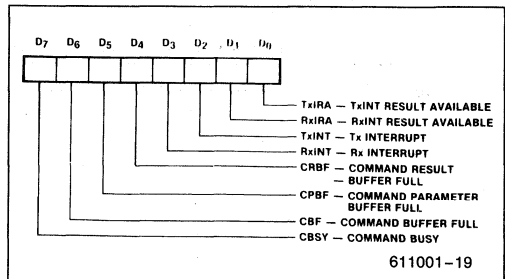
$D_7$ $D_6$ $D_5$ $D_4$ $D_3$ $D_2$ $D_1$ $D_0$

TxIRA — TxINT RESULT AVAILABLE
RxIRA — RxINT RESULT AVAILABLE
TxINT — Tx INTERRUPT
RxINT — Rx INTERRUPT
CRBF — COMMAND RESULT BUFFER FULL
CPBF — COMMAND PARAMETER BUFFER FULL
CBF — COMMAND BUFFER FULL
CBSY — COMMAND BUSY

611001–19